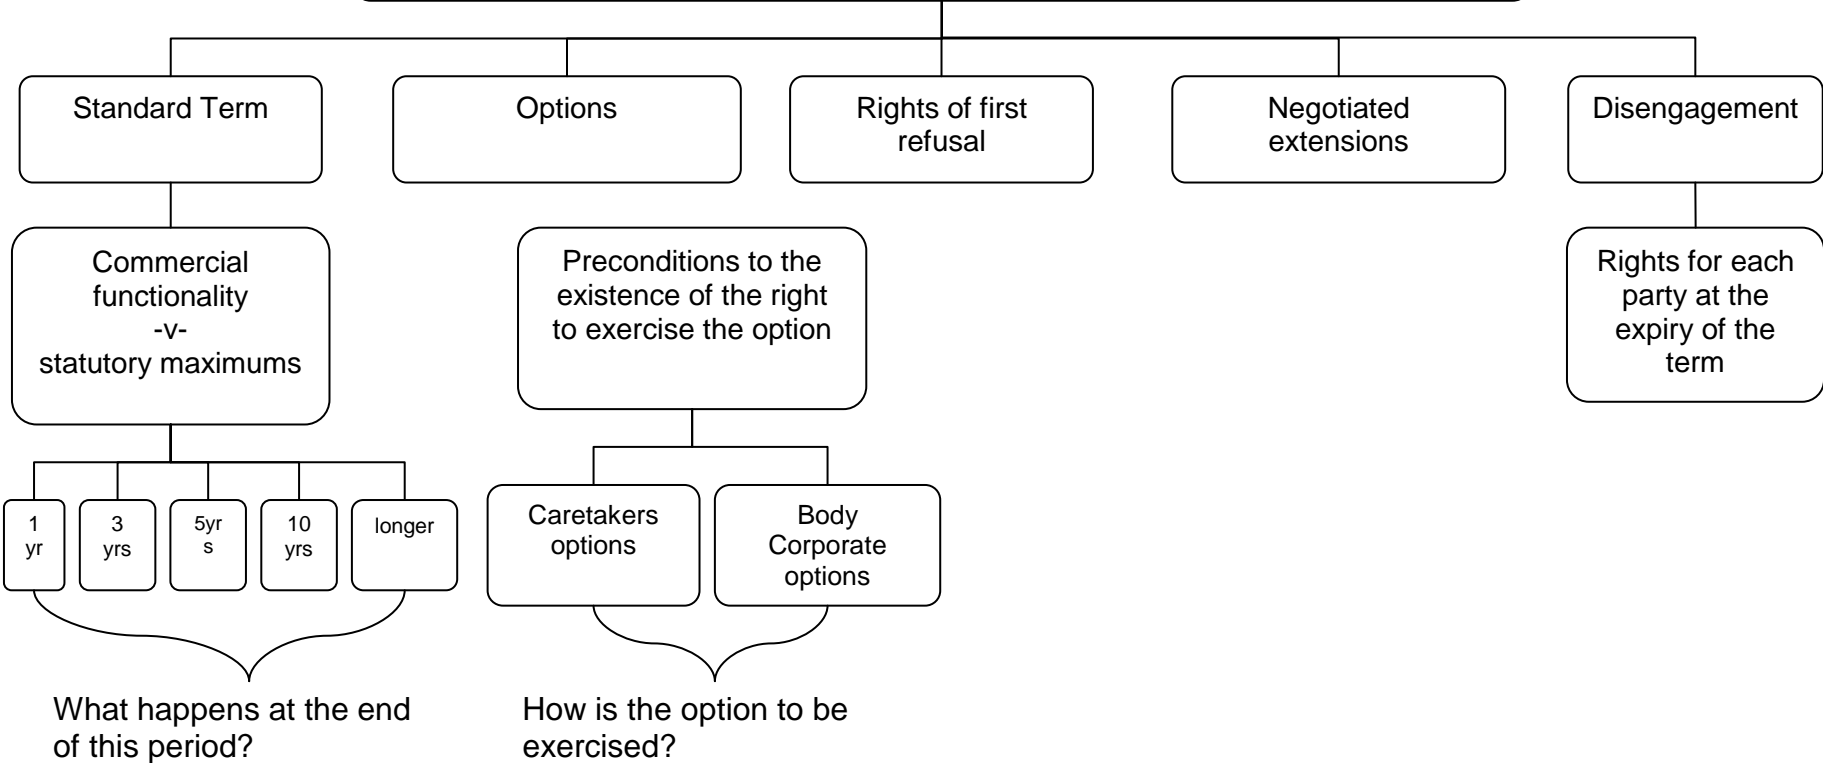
Standard Term

Options

Rights of first refusal

Negotiated extensions

Disengagement

Commercial functionality
-v-
statutory maximums

Preconditions to the existence of the right to exercise the option

Rights for each party at the expiry of the term

1 yr

3 yrs

5yr s

10 yrs

longer

Caretakers options

Body Corporate options

What happens at the end of this period?

How is the option to be exercised?